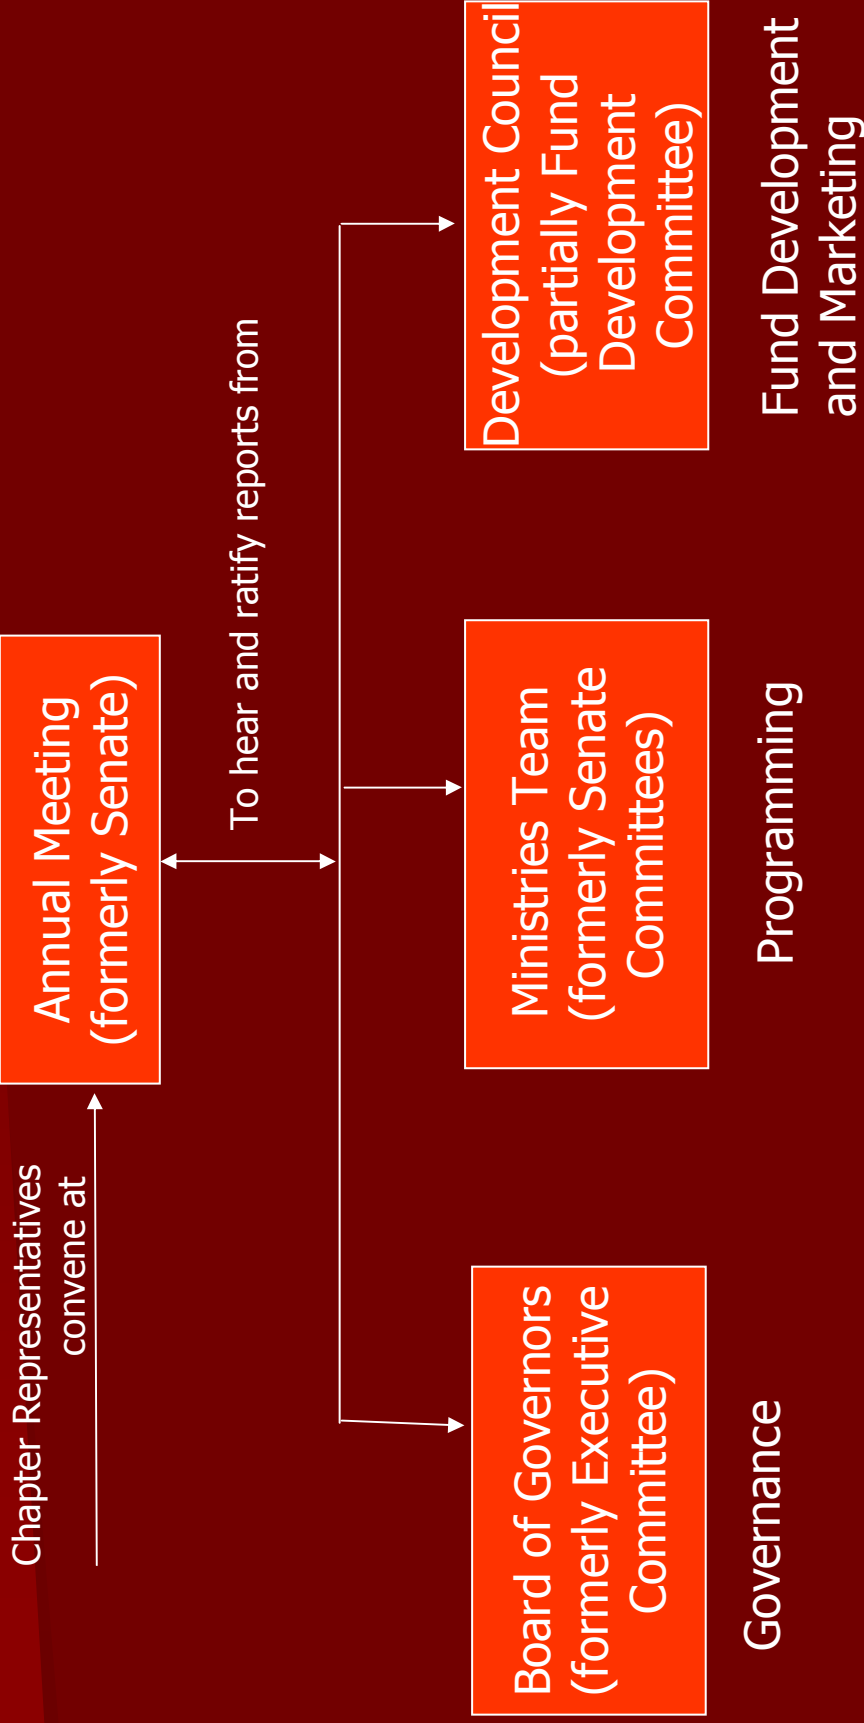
Chapter Representatives convene at

Annual Meeting (formerly Senate)

To hear and ratify reports from

Board of Governors (formerly Executive Committee)

Governance

Ministries Team (formerly Senate Committees)

Programming

Development Council (partially Fund Development Committee)

Fund Development and Marketing